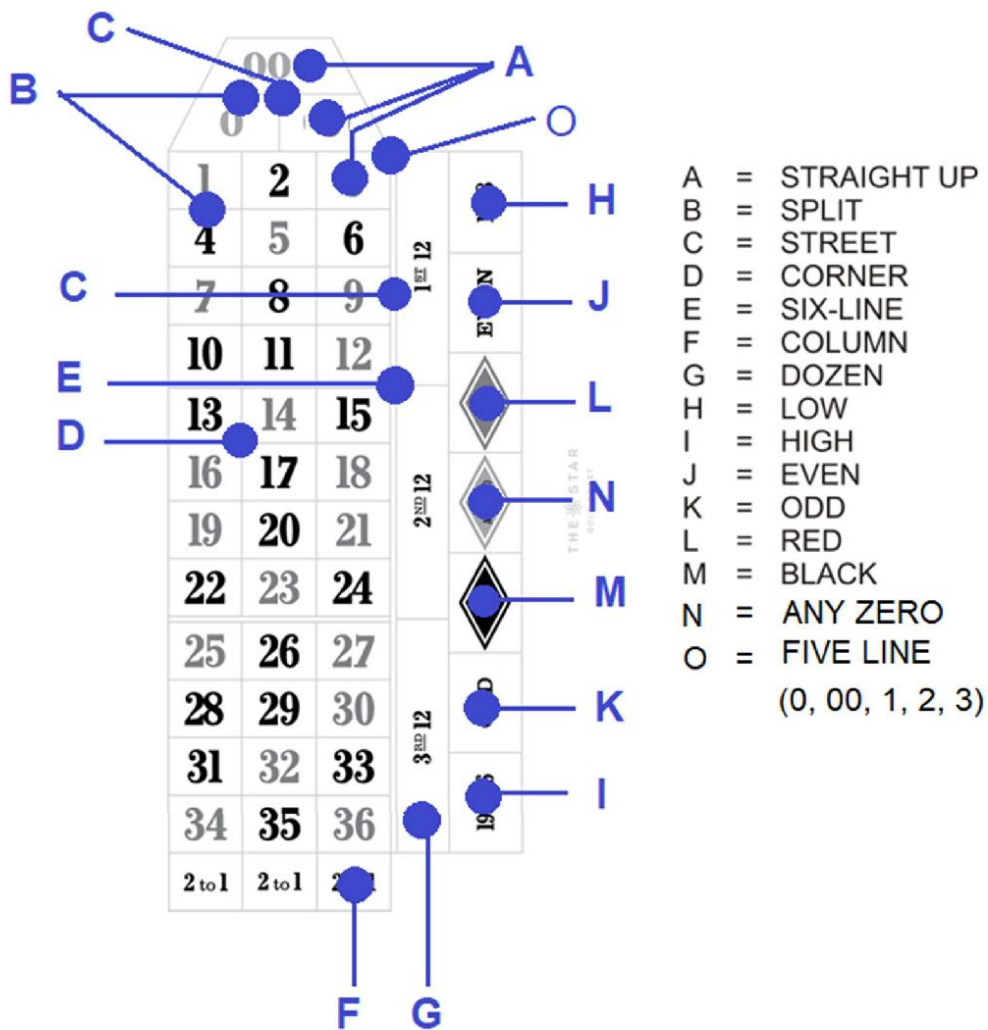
C
B
00
A
0
O
1
2
4
5
6
C
7
8
9
$1^{ST}$ 12
EVEN
H
J
10
11
12
E
L
13
14
15
D
16
17
18
N
19
20
21
$2^{ND}$ 12
THE STAR
22
23
24
M
25
26
27
28
29
30
K
31
32
33
$3^{RD}$ 12
34
35
36
I
2 to 1
2 to 1
F
G

A = STRAIGHT UP
B = SPLIT
C = STREET
D = CORNER
E = SIX-LINE
F = COLUMN
G = DOZEN
H = LOW
I = HIGH
J = EVEN
K = ODD
L = RED
M = BLACK
N = ANY ZERO
O = FIVE LINE
(0, 00, 1, 2, 3)